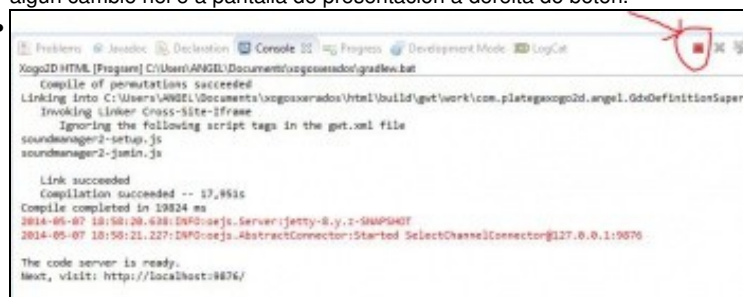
algún cambio nel o a pantalla de presentación á dereita do botón.

Problems @ Javadoc Declaration Console Progress Development Mode LogCat

Xogo2D HTML [Program] C:\Users\ANGEL\Documents\xogosxerados\gradlew.bat

Compile of permutations succeeded
Linking into C:\Users\ANGEL\Documents\xogosxerados\html\build\gwt\work\com.plategaxogo2d.angel.GdxDefinitionSuper
Invoking Linker Cross-Site-Iframe
Ignoring the following script tags in the gwt.xml file
soundmanager2-setup.js
soundmanager2-jsmin.js

Link succeeded
Compilation succeeded -- 17,951s
Compile completed in 19824 ms
2014-05-07 18:58:20.638:INFO:oejs.Server:jetty-8.y.z-SNAPSHOT
2014-05-07 18:58:21.227:INFO:oejs.AbstractConnector:Started SelectChannelConnector@127.0.0.1:9876

The code server is ready.
Next, visit: http://localhost:9876/